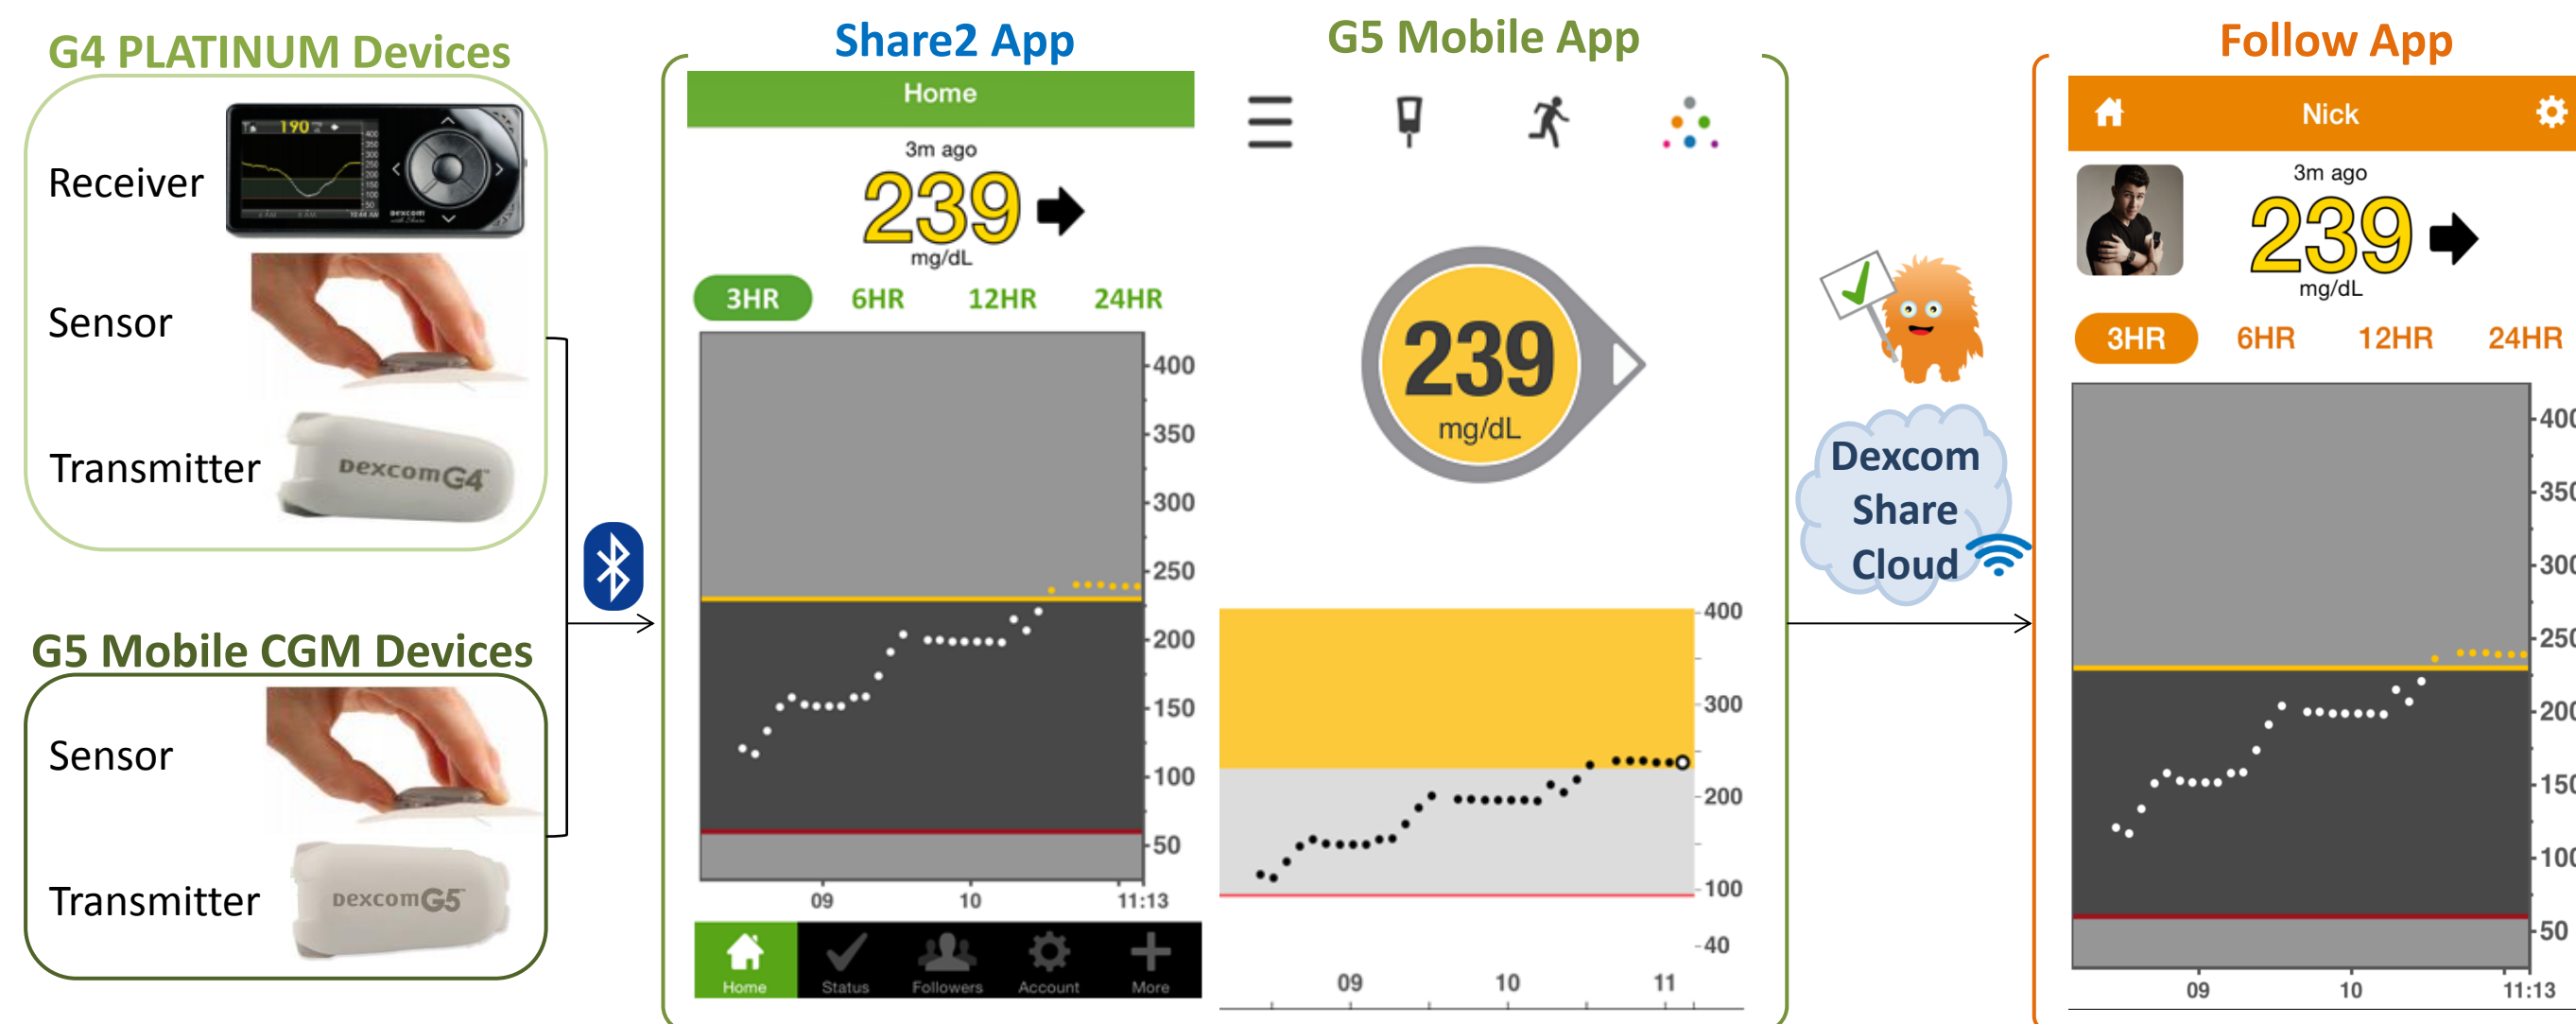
G4 PLATINUM Devices

Receiver

190

Sensor

Transmitter

dexcom G4

G5 Mobile CGM Devices

Sensor

Transmitter

dexcom G5

Share2 App

Home

3m ago

239

mg/dL

3HR 6HR 12HR 24HR

400
350
300
250
200
150
100
50

09 10 11:13

Home Status Followers Account More

G5 Mobile App

239

mg/dL

400
300
200
100
40

09 10 11

Dexcom Share Cloud

Follow App

Nick

3m ago

239

mg/dL

3HR 6HR 12HR 24HR

400
350
300
250
200
150
100
50

09 10 11:13